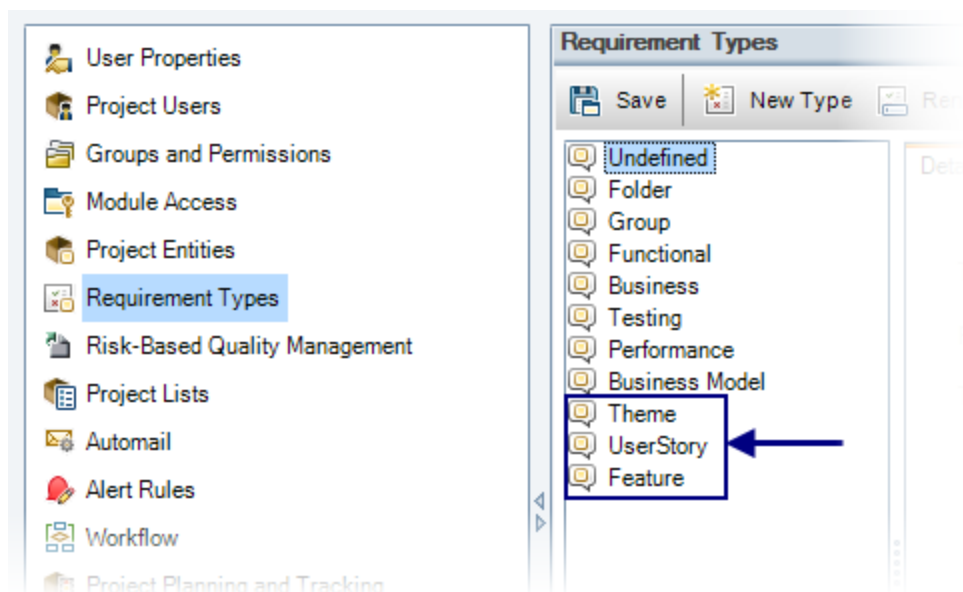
User Properties
Project Users
Groups and Permissions
Module Access
Project Entities
Requirement Types
Risk-Based Quality Management
Project Lists
Automail
Alert Rules
Workflow
Project Planning and Tracking

Requirement Types

Save
New Type
Re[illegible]

Undefined
Folder
Group
Functional
Business
Testing
Performance
Business Model
Theme
UserStory
Feature

Det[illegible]